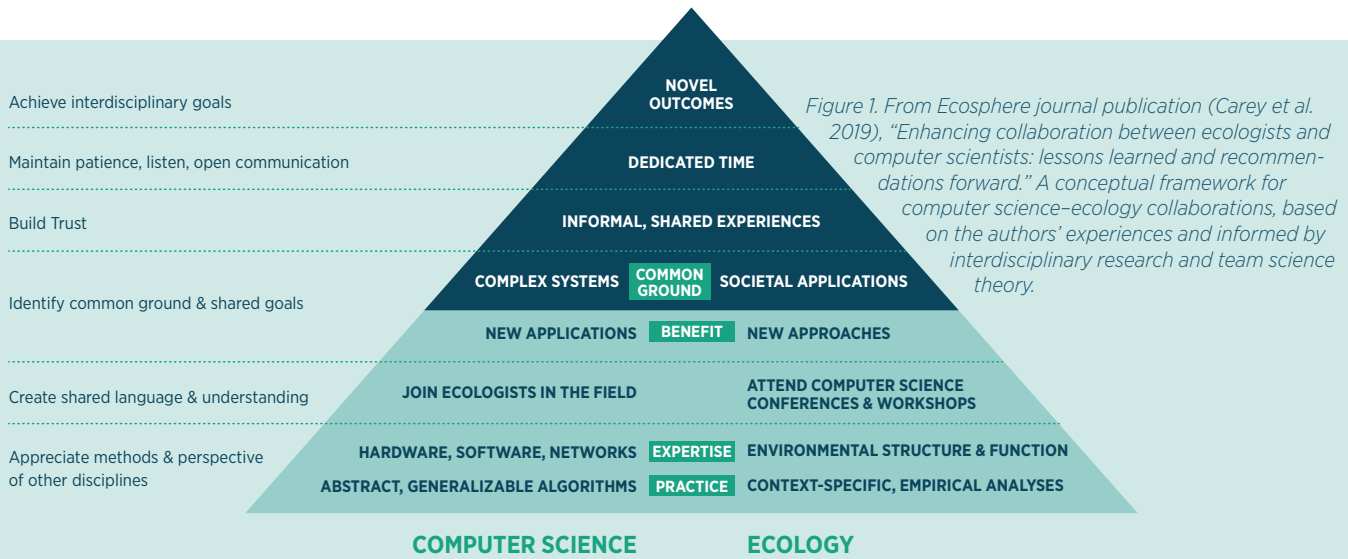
Achieve interdisciplinary goals

NOVEL OUTCOMES

Figure 1. From Ecosphere journal publication (Carey et al. 2019), "Enhancing collaboration between ecologists and computer scientists: lessons learned and recommendations forward." A conceptual framework for computer science–ecology collaborations, based on the authors' experiences and informed by interdisciplinary research and team science theory.

Maintain patience, listen, open communication

DEDICATED TIME

Build Trust

INFORMAL, SHARED EXPERIENCES

Identify common ground & shared goals

COMPLEX SYSTEMS COMMON GROUND SOCIETAL APPLICATIONS

NEW APPLICATIONS BENEFIT NEW APPROACHES

Create shared language & understanding

JOIN ECOLOGISTS IN THE FIELD

ATTEND COMPUTER SCIENCE CONFERENCES & WORKSHOPS

Appreciate methods & perspective of other disciplines

HARDWARE, SOFTWARE, NETWORKS EXPERTISE ENVIRONMENTAL STRUCTURE & FUNCTION

ABSTRACT, GENERALIZABLE ALGORITHMS PRACTICE CONTEXT-SPECIFIC, EMPIRICAL ANALYSES

COMPUTER SCIENCE

ECOLOGY